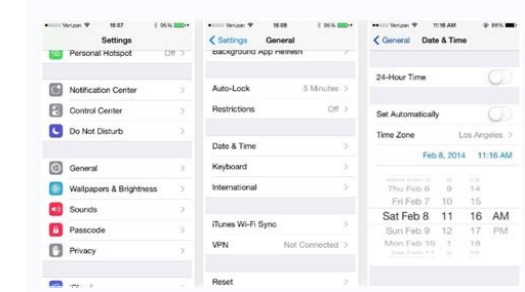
Verizon 15:07 95%

Settings

Personal Hotspot Off

Notification Center

Control Center

Do Not Disturb

General

Wallpapers & Brightness

Sounds

Passcode

Privacy

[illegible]

Verizon 15:08 95%

Settings General

Background App Refresh

Auto-Lock 5 Minutes

Restrictions Off

Date & Time

Keyboard

International

iTunes Wi-Fi Sync

VPN Not Connected

Reset

Verizon 11:16 AM 88%

General Date & Time

24-Hour Time

Set Automatically

Time Zone Los Angeles

Feb 8, 2014 11:16 AM

Thu Feb 6 9 14

Fri Feb 7 10 15

Sat Feb 8 11 16 AM

Sun Feb 9 12 17 PM

Mon Feb 10 1 18